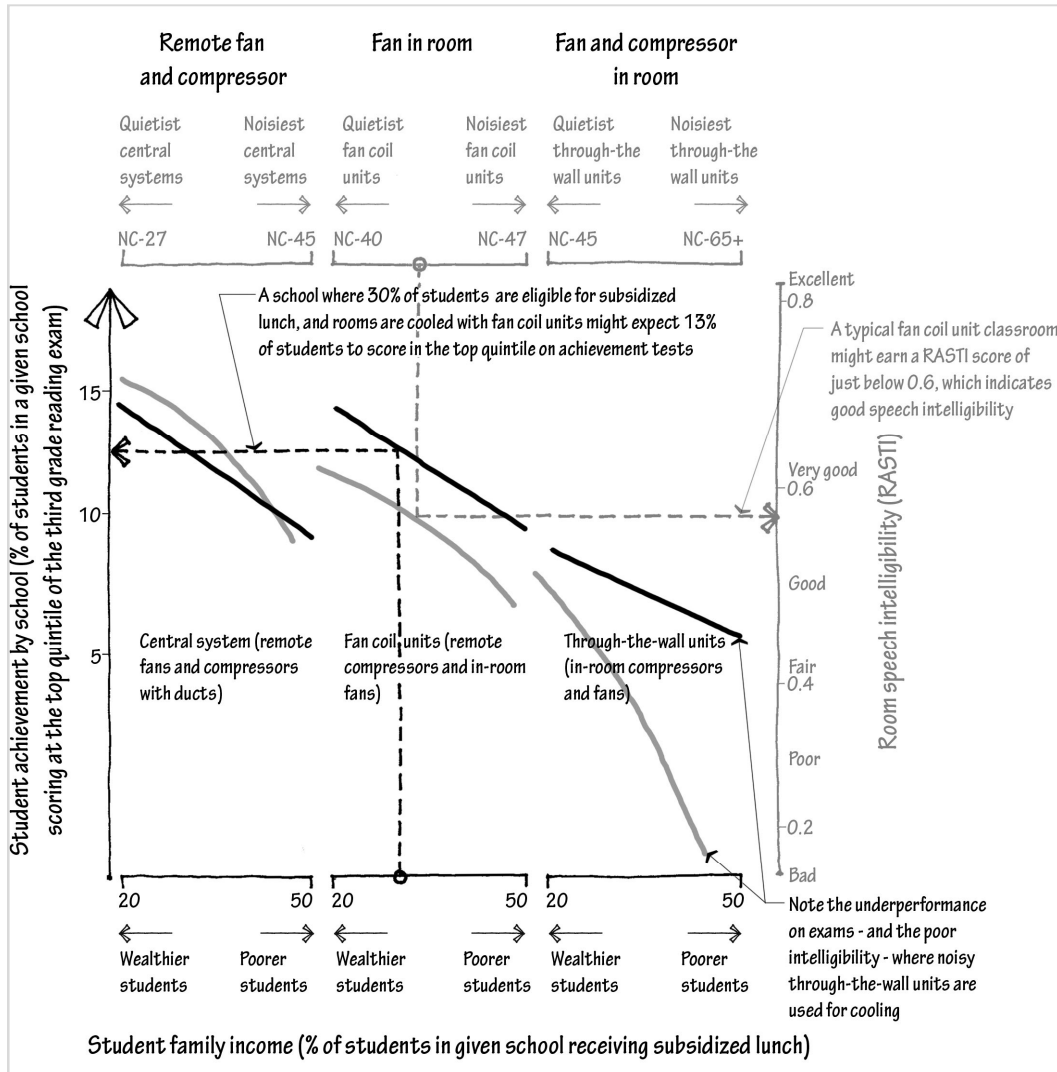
Remote fan and compressor

Fan in room

Fan and compressor in room

Quietist central systems

Noisiest central systems

Quietist fan coil units

Noisiest fan coil units

Quietist through-the wall units

Noisiest through-the wall units

NC-27

NC-45

NC-40

NC-47

NC-45

NC-65+

A school where 30% of students are eligible for subsidized lunch, and rooms are cooled with fan coil units might expect 13% of students to score in the top quintile on achievement tests

A typical fan coil unit classroom might earn a RASTI score of just below 0.6, which indicates good speech intelligibility

Student achievement by school (% of students in a given school scoring at the top quintile of the third grade reading exam)

15

10

5

Central system (remote fans and compressors with ducts)

Fan coil units (remote compressors and in-room fans)

Through-the-wall units (in-room compressors and fans)

Excellent
0.8

Very good
0.6

Good

Fair
0.4

Poor

0.2

Bad

Room speech intelligibility (RASTI)

20

50

20

50

20

50

Wealthier students

Poorer students

Wealthier students

Poorer students

Wealthier students

Poorer students

Note the underperformance on exams - and the poor intelligibility - where noisy through-the-wall units are used for cooling

Student family income (% of students in given school receiving subsidized lunch)